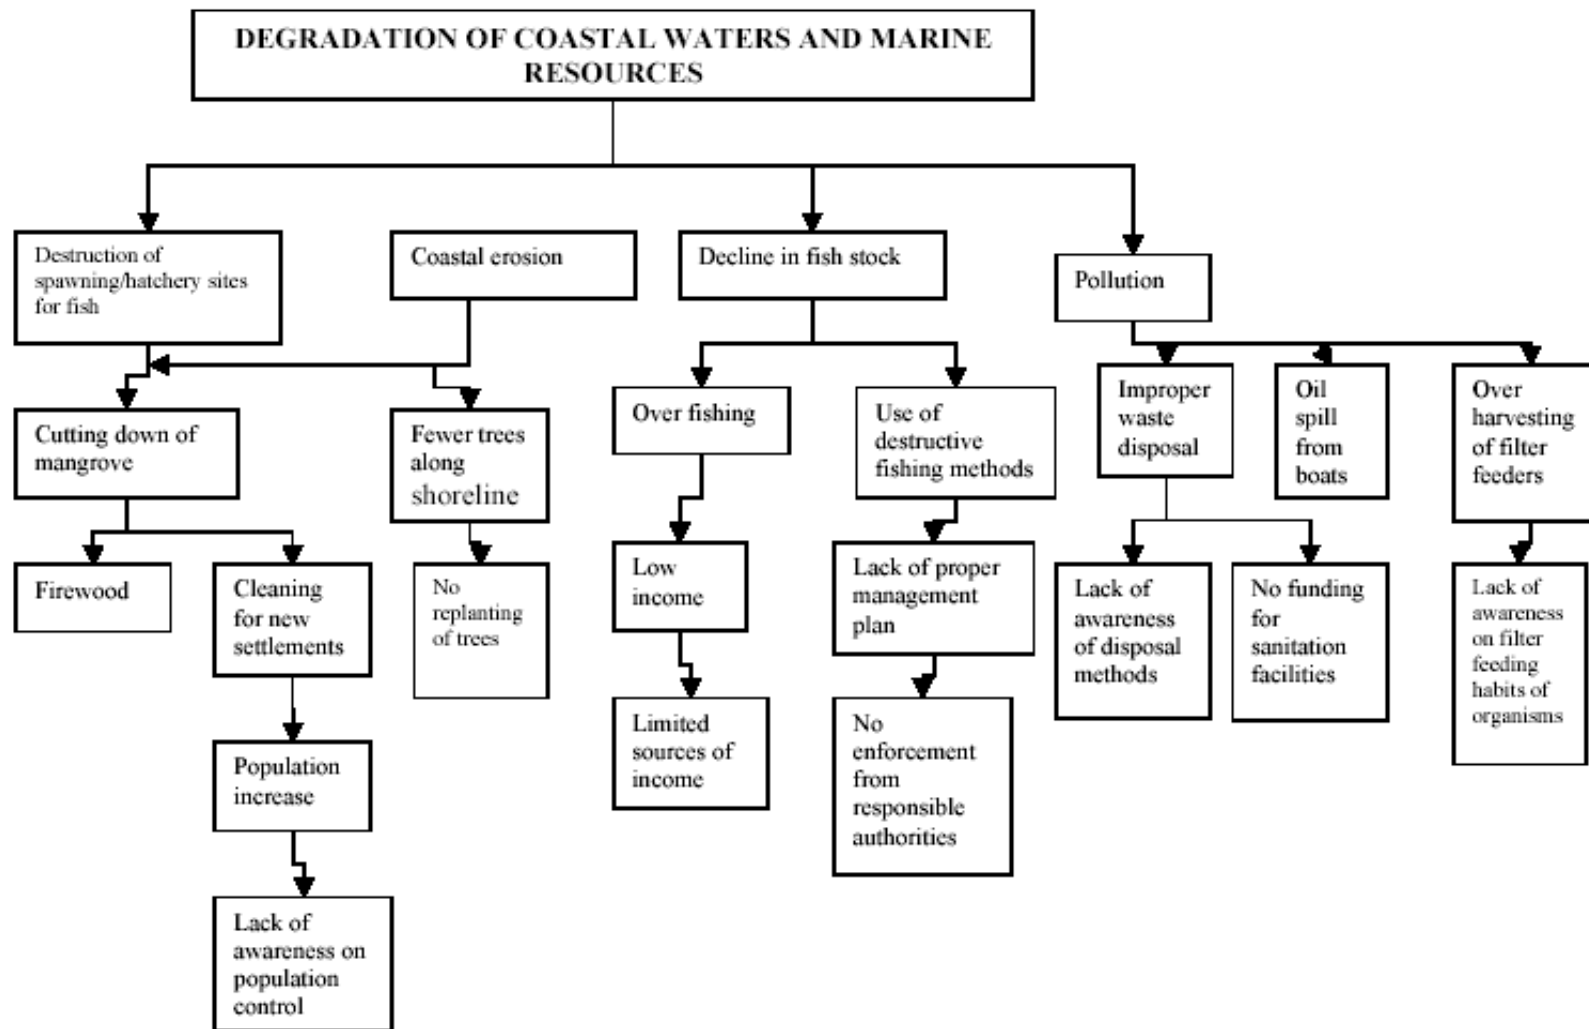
DEGRADATION OF COASTAL WATERS AND MARINE RESOURCES

Destruction of spawning/hatchery sites for fish

Coastal erosion

Decline in fish stock

Pollution

Cutting down of mangrove

Fewer trees along shoreline

Over fishing

Use of destructive fishing methods

Improper waste disposal

Oil spill from boats

Over harvesting of filter feeders

Firewood

Cleaning for new settlements

No replanting of trees

Low income

Lack of proper management plan

Lack of awareness of disposal methods

No funding for sanitation facilities

Lack of awareness on filter feeding habits of organisms

Population increase

Limited sources of income

No enforcement from responsible authorities

Lack of awareness on population control